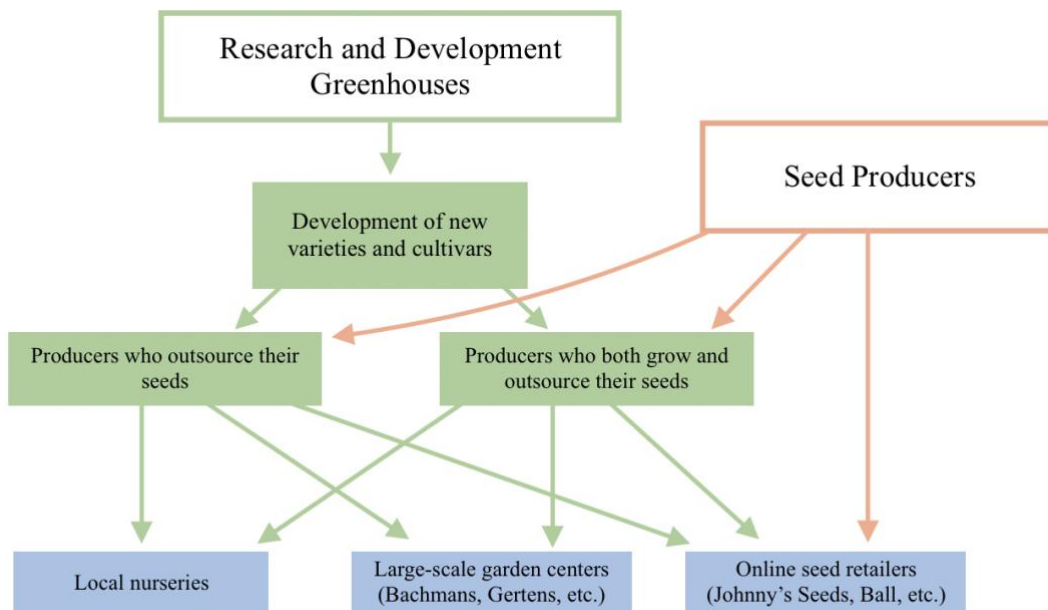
Research and Development Greenhouses

Seed Producers

Development of new varieties and cultivars

Producers who outsource their seeds

Producers who both grow and outsource their seeds

Local nurseries

Large-scale garden centers (Bachmans, Gertens, etc.)

Online seed retailers (Johnny's Seeds, Ball, etc.)